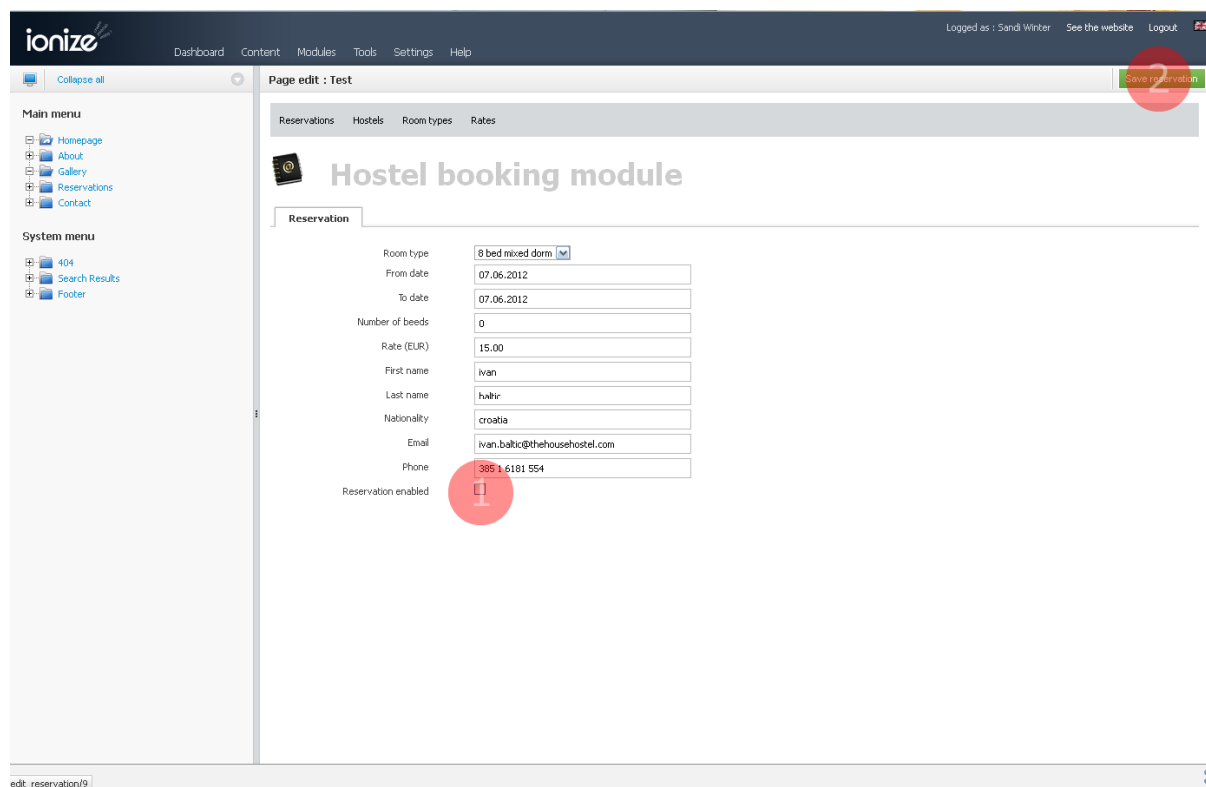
ionize

Dashboard Content Modules Tools Settings Help

Logged as : Sandi Winter See the website Logout

Collapse all

Main menu

Homepage
About
Gallery
Reservations
Contact

System menu

404
Search Results
Footer

Page edit : Test

Save reservation

2

Reservations Hostels Room types Rates

Hostel booking module

Reservation

| | |
|---|---|
| Room type | 8 bed mixed dorm |
| From date | 07.06.2012 |
| To date | 07.06.2012 |
| Number of beeds | 0 |
| Rate (EUR) | 15.00 |
| First name | ivan |
| Last name | baltic |
| Nationality | croatia |
| Email | ivan.baltic@thehousehostel.com |
| Phone | 385 1 6181 554 |
| Reservation enabled | |

1

edit_reservation/9